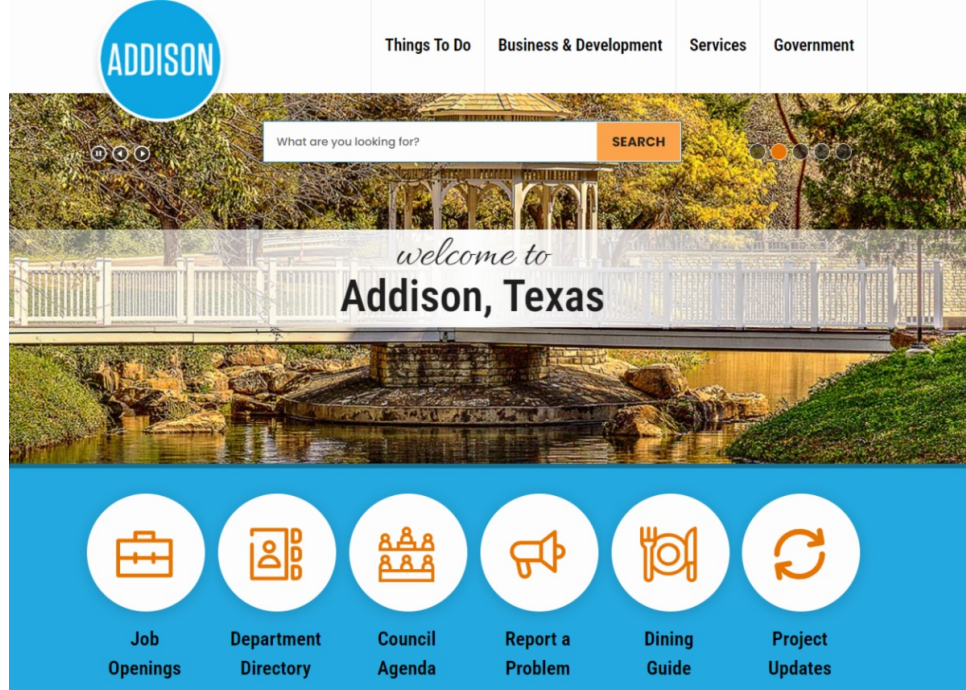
ADDISON

Things To Do | Business & Development | Services | Government

What are you looking for? SEARCH

welcome to
Addison, Texas

Job Openings

Department Directory

Council Agenda

Report a Problem

Dining Guide

Project Updates